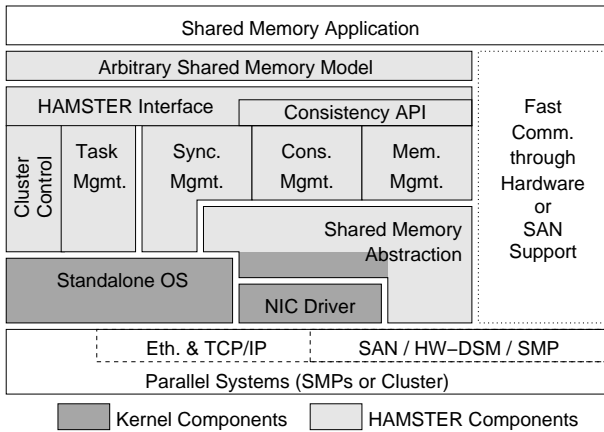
Shared Memory Application

Arbitrary Shared Memory Model

HAMSTER Interface

Consistency API

Cluster Control

Task Mgmt.

Sync. Mgmt.

Cons. Mgmt.

Mem. Mgmt.

Fast Comm. through Hardware or SAN Support

Shared Memory Abstraction

Standalone OS

NIC Driver

Eth. & TCP/IP

SAN / HW–DSM / SMP

Parallel Systems (SMPs or Cluster)

Kernel Components

HAMSTER Components